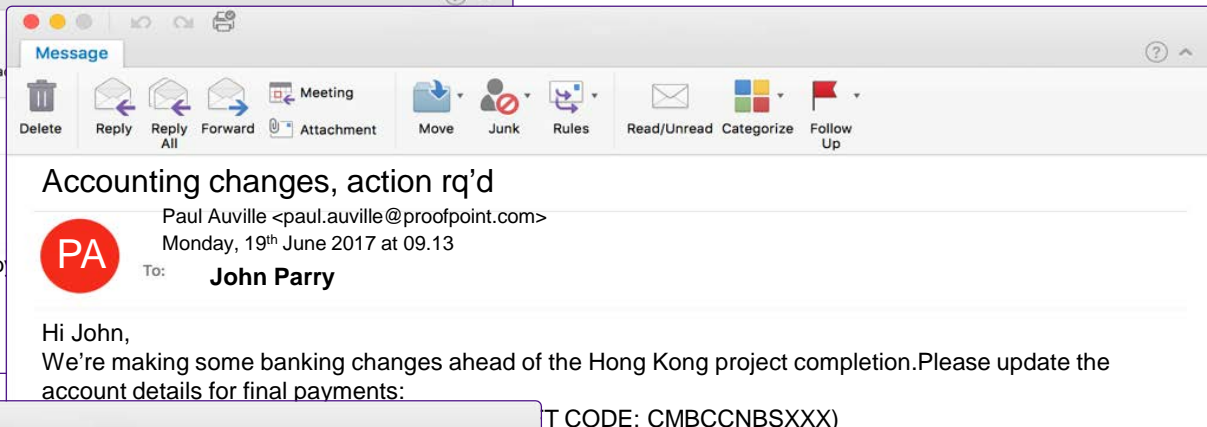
Message

Delete Reply Reply All Forward Meeting Attachment Move Junk Rules Read/Unread Categorize Follow Up

Accounting changes, action rq'd

PA

Paul Auville <paul.auville@proofpoint.com>
Monday, 19$^{th}$ June 2017 at 09.13

To: John Parry

Hi John,
We're making some banking changes ahead of the Hong Kong project completion.Please update the account details for final payments:

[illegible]T CODE: CMBCCNBSXXX)